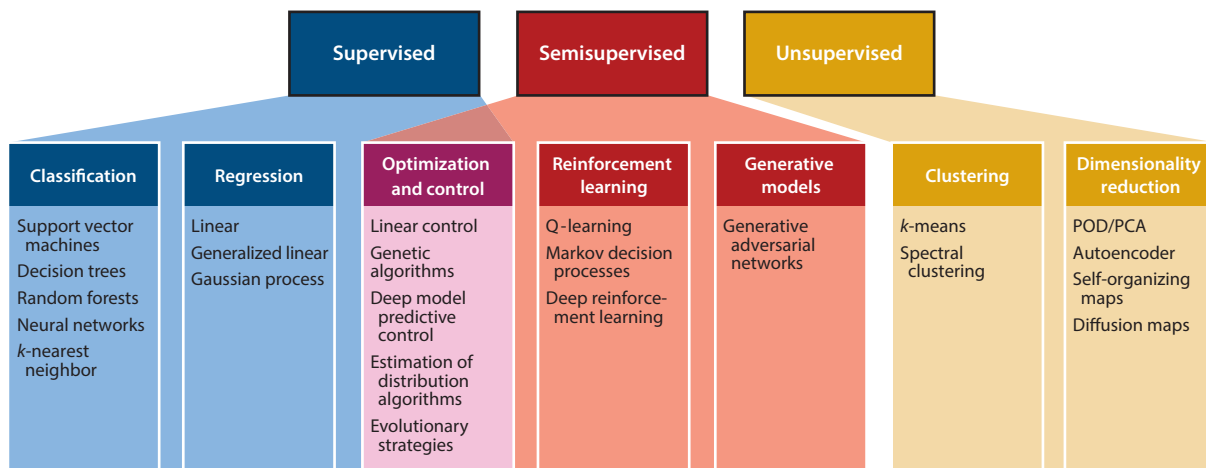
Supervised

Semisupervised

Unsupervised

Classification

Support vector machines
Decision trees
Random forests
Neural networks
$k$-nearest neighbor

Regression

Linear
Generalized linear
Gaussian process

Optimization and control

Linear control
Genetic algorithms
Deep model predictive control
Estimation of distribution algorithms
Evolutionary strategies

Reinforcement learning

Q-learning
Markov decision processes
Deep reinforcement learning

Generative models

Generative adversarial networks

Clustering

$k$-means
Spectral clustering

Dimensionality reduction

POD/PCA
Autoencoder
Self-organizing maps
Diffusion maps